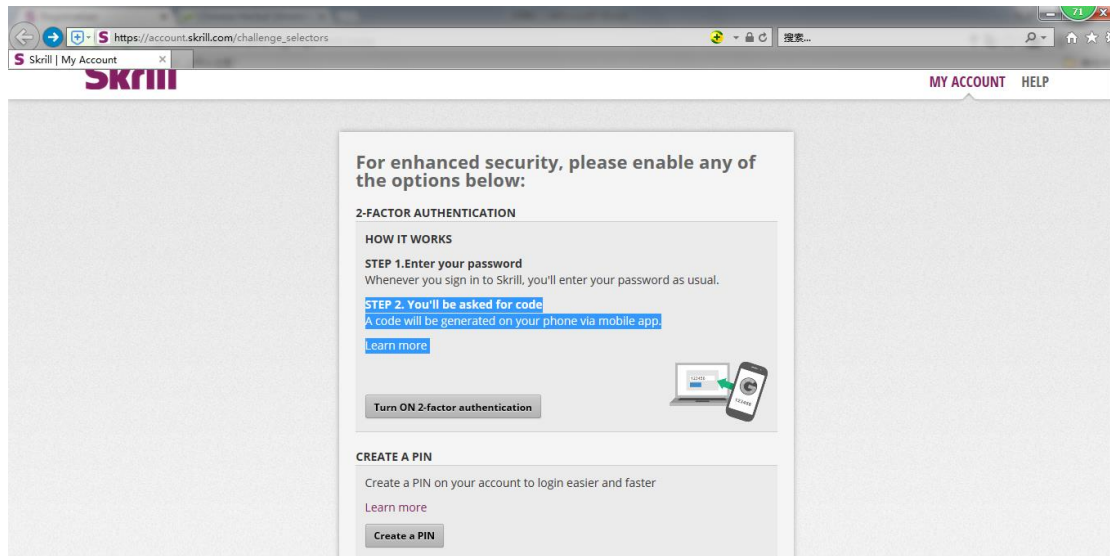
https://account.skrill.com/challenge_selectors

搜索...

71

Skrill | My Account

Skrill

MY ACCOUNT HELP

For enhanced security, please enable any of the options below:

2-FACTOR AUTHENTICATION

HOW IT WORKS

STEP 1.Enter your password
Whenever you sign in to Skrill, you'll enter your password as usual.

STEP 2. You'll be asked for code
A code will be generated on your phone via mobile app.

Learn more

123456

123456

Turn ON 2-factor authentication

CREATE A PIN

Create a PIN on your account to login easier and faster

Learn more

Create a PIN